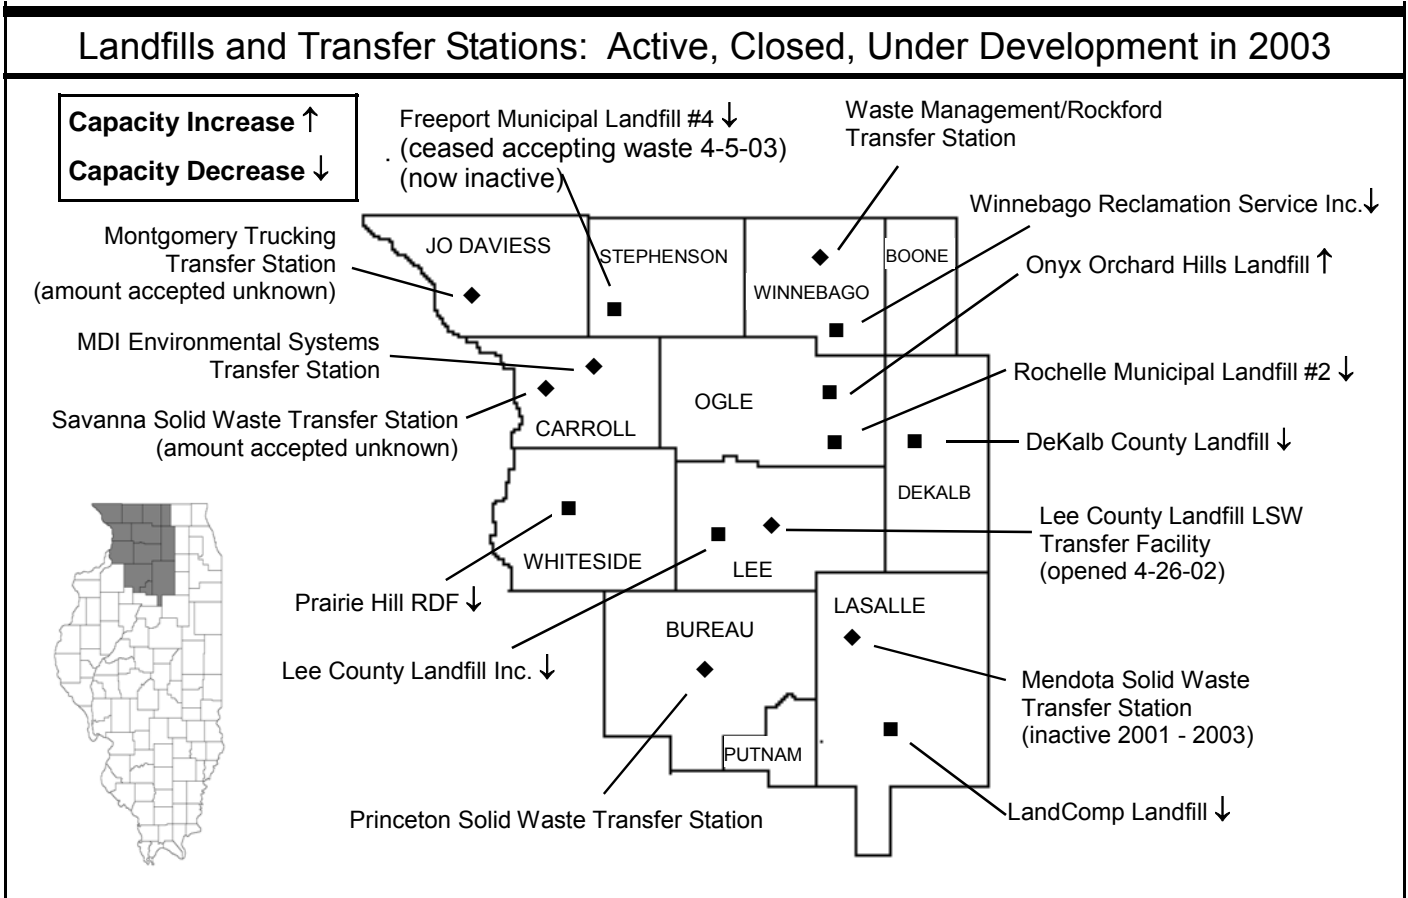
Landfills and Transfer Stations: Active, Closed, Under Development in 2003

Capacity Increase ↑
Capacity Decrease ↓

Freeport Municipal Landfill #4 ↓
(ceased accepting waste 4-5-03)
(now inactive)

Waste Management/Rockford
Transfer Station

Winnebago Reclamation Service Inc.↓

Onyx Orchard Hills Landfill ↑

Montgomery Trucking
Transfer Station
(amount accepted unknown)

MDI Environmental Systems
Transfer Station

Savanna Solid Waste Transfer Station
(amount accepted unknown)

Rochelle Municipal Landfill #2 ↓

DeKalb County Landfill ↓

Lee County Landfill LSW
Transfer Facility
(opened 4-26-02)

Prairie Hill RDF ↓

Lee County Landfill Inc. ↓

Mendota Solid Waste
Transfer Station
(inactive 2001 - 2003)

LandComp Landfill ↓

Princeton Solid Waste Transfer Station

JO DAVIESS
STEPHENSON
WINNEBAGO
BOONE
CARROLL
OGLE
DEKALB
WHITESIDE
LEE
LASALLE
BUREAU
PUTNAM